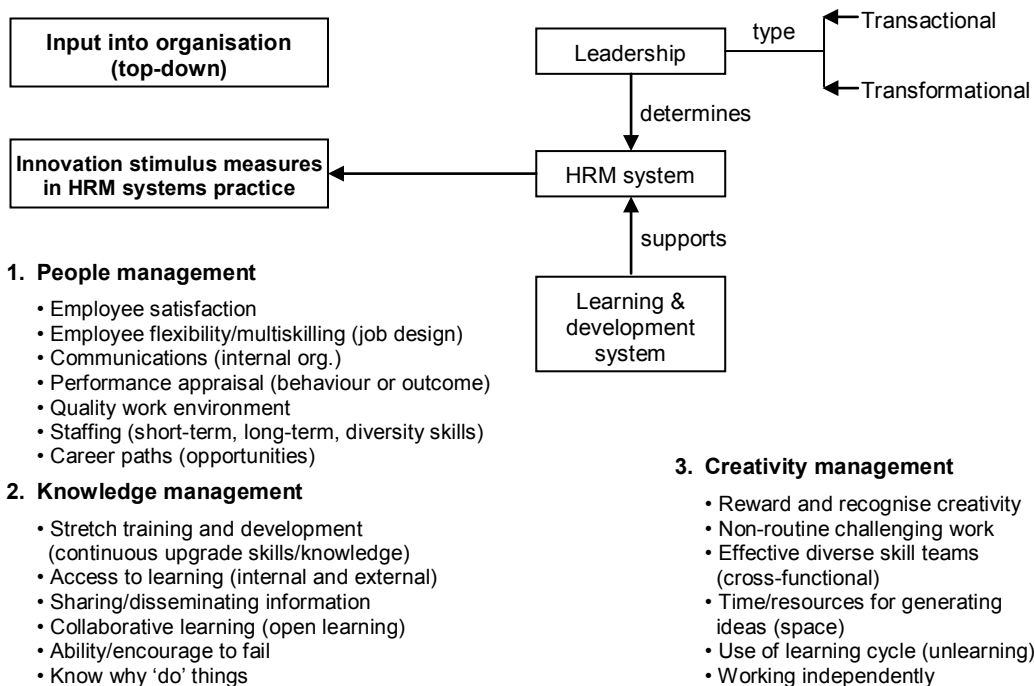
Input into organisation (top-down)

Leadership

type

Transactional

Transformational

determines

Innovation stimulus measures in HRM systems practice

HRM system

supports

Learning & development system

1. People management

• Employee satisfaction
• Employee flexibility/multiskilling (job design)
• Communications (internal org.)
• Performance appraisal (behaviour or outcome)
• Quality work environment
• Staffing (short-term, long-term, diversity skills)
• Career paths (opportunities)

2. Knowledge management

• Stretch training and development (continuous upgrade skills/knowledge)
• Access to learning (internal and external)
• Sharing/disseminating information
• Collaborative learning (open learning)
• Ability/encourage to fail
• Know why 'do' things

3. Creativity management

• Reward and recognise creativity
• Non-routine challenging work
• Effective diverse skill teams (cross-functional)
• Time/resources for generating ideas (space)
• Use of learning cycle (unlearning)
• Working independently